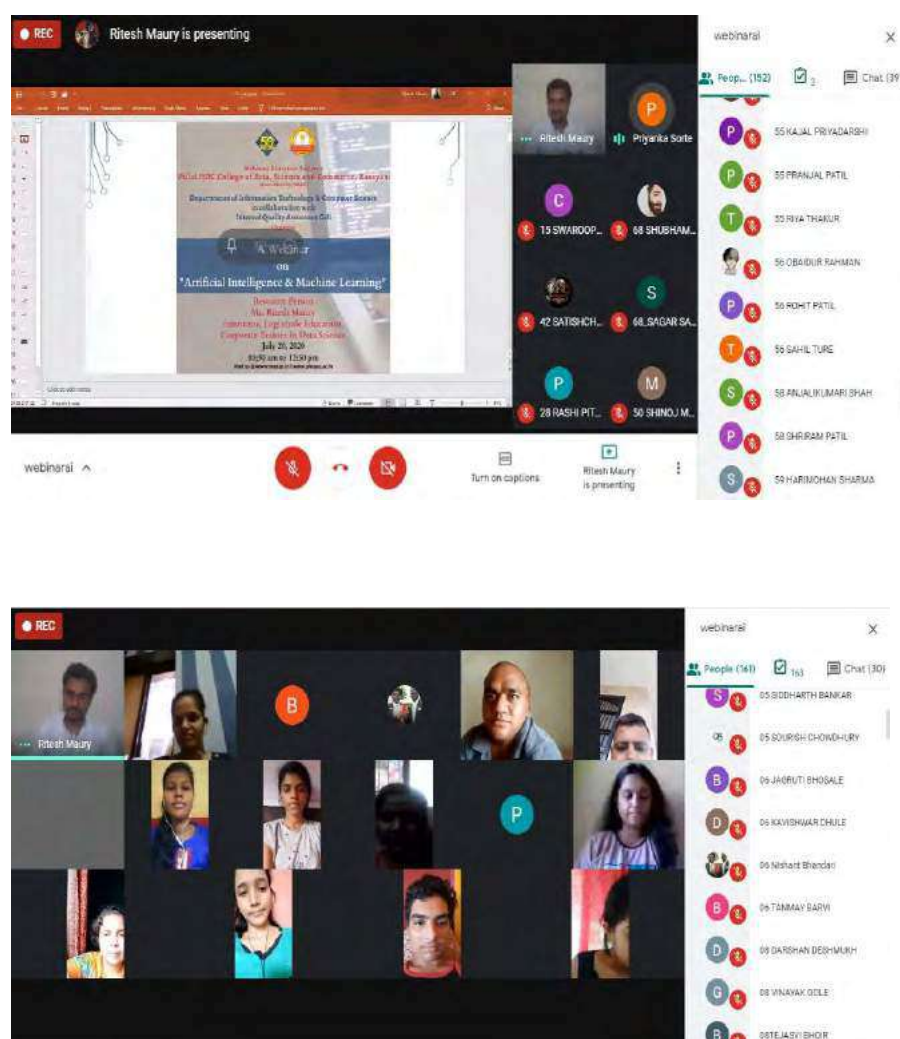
REC Ritesh Maury is presenting

webinarai

People (152) 2 Chat (39

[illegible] College of Arts, Science and Commerce, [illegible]

Department of Information Technology & Computer Science in collaboration with Internal Quality Assurance Cell

A Webinar on "Artificial Intelligence & Machine Learning"

Resource Person Mr. Ritesh Maury

July 20, 2020

Ritesh Maury
Priyanka Sorte
C 15 SWAROOP...
68 SHUBHAM...
42 SATISHCH...
S 68_SAGAR SA...
P 28 RASHI PIT...
M 50 SHINOJ M...

55 KAJAL PRIYADARSHI
55 PRANJAL PATIL
55 RIYA THAKUR
56 OBAIDUR RAHMAN
56 ROHIT PATIL
56 SAHIL TURE
58 ANJALIKUMARI SHAH
58 SHRIRAM PATIL
59 HARIMOHAN SHARMA

webinarai
Turn on captions
Ritesh Maury is presenting

REC

webinarai

People (161) 163 Chat (30

Ritesh Maury
B
P

05 SIDDHARTH BANKAR
05 SOURISH CHOWDHURY
06 JAGRUTI BHOSALE
06 KAVISHWAR DHULE
06 Nishant Bhandari
06 TANMAY BARVI
08 DARSHAN DESHMUKH
08 VINAYAK GOLE
08TEJASVI BHOIR